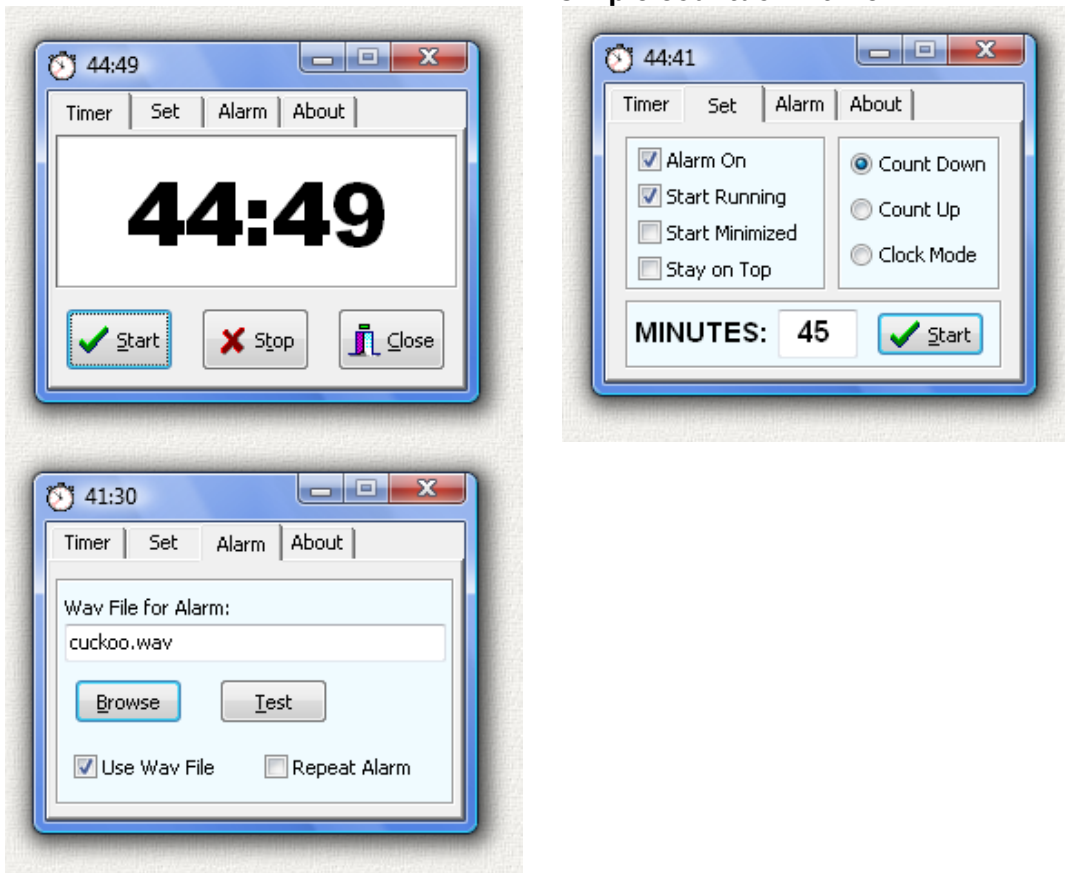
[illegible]

44:49

Timer | Set | Alarm | About

44:49

Start Stop Close

44:41

Timer | Set | Alarm | About

Alarm On
Start Running
Start Minimized
Stay on Top

Count Down
Count Up
Clock Mode

MINUTES: 45 Start

41:30

Timer | Set | Alarm | About

Wav File for Alarm:
cuckoo.wav

Browse Test

Use Wav File Repeat Alarm